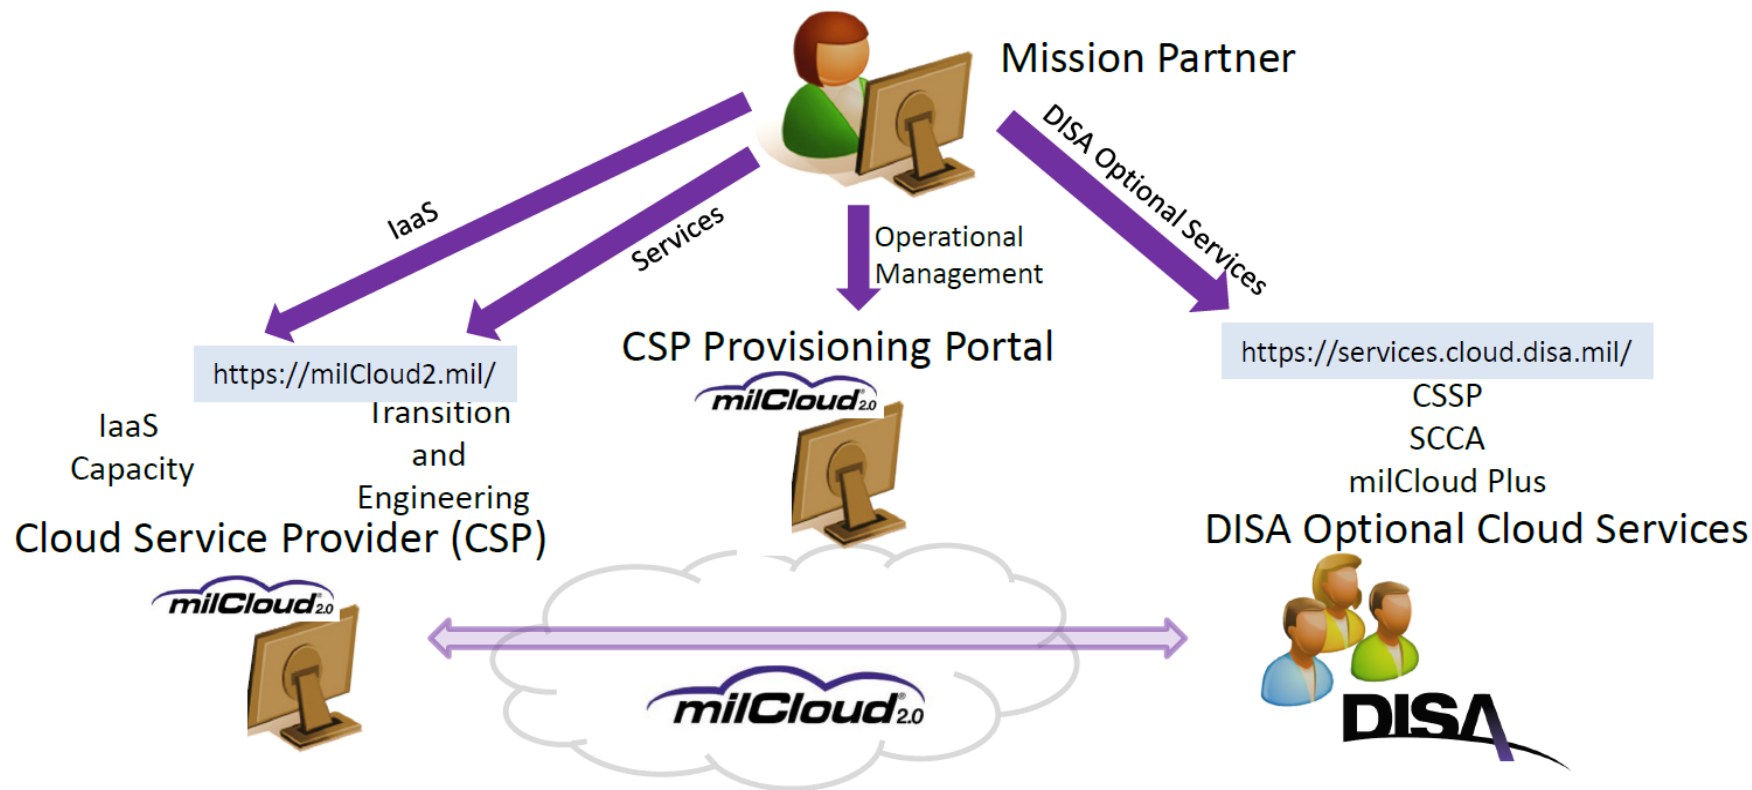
Mission Partner

IaaS

Services

Operational Management

DISA Optional Services

https://milCloud2.mil/

CSP Provisioning Portal

https://services.cloud.disa.mil/

milCloud 2.0

IaaS Capacity

Transition and Engineering

CSSP
SCCA
milCloud Plus

Cloud Service Provider (CSP)

DISA Optional Cloud Services

milCloud 2.0

milCloud 2.0

DISA